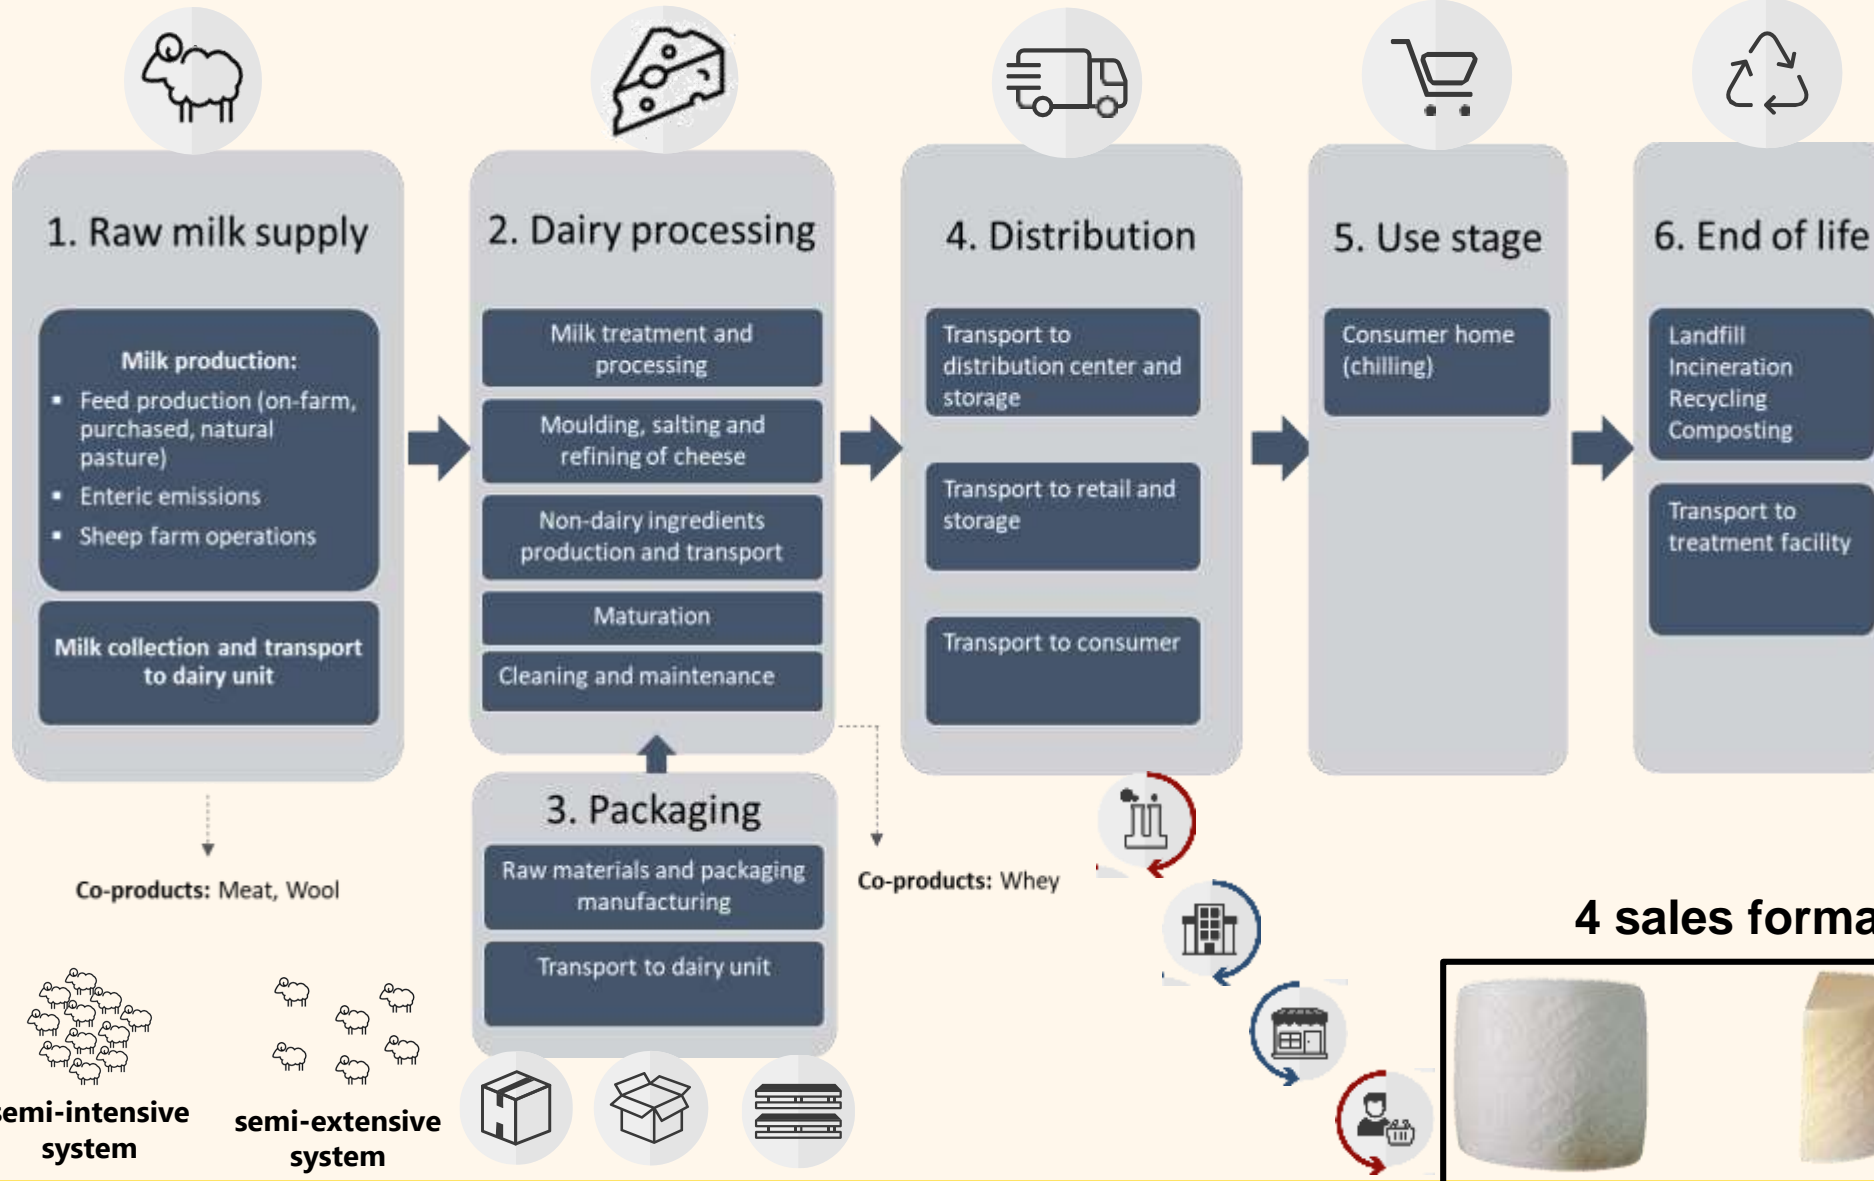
1. Raw milk supply

Milk production:
- Feed production (on-farm, purchased, natural pasture)
- Enteric emissions
- Sheep farm operations

Milk collection and transport to dairy unit

Co-products: Meat, Wool

2. Dairy processing

Milk treatment and processing

Moulding, salting and refining of cheese

Non-dairy ingredients production and transport

Maturation

Cleaning and maintenance

3. Packaging

Raw materials and packaging manufacturing

Transport to dairy unit

Co-products: Whey

4. Distribution

Transport to distribution center and storage

Transport to retail and storage

Transport to consumer

5. Use stage

Consumer home (chilling)

6. End of life

Landfill
Incineration
Recycling
Composting

Transport to treatment facility

4 sales forma

emi-intensive system

semi-extensive system